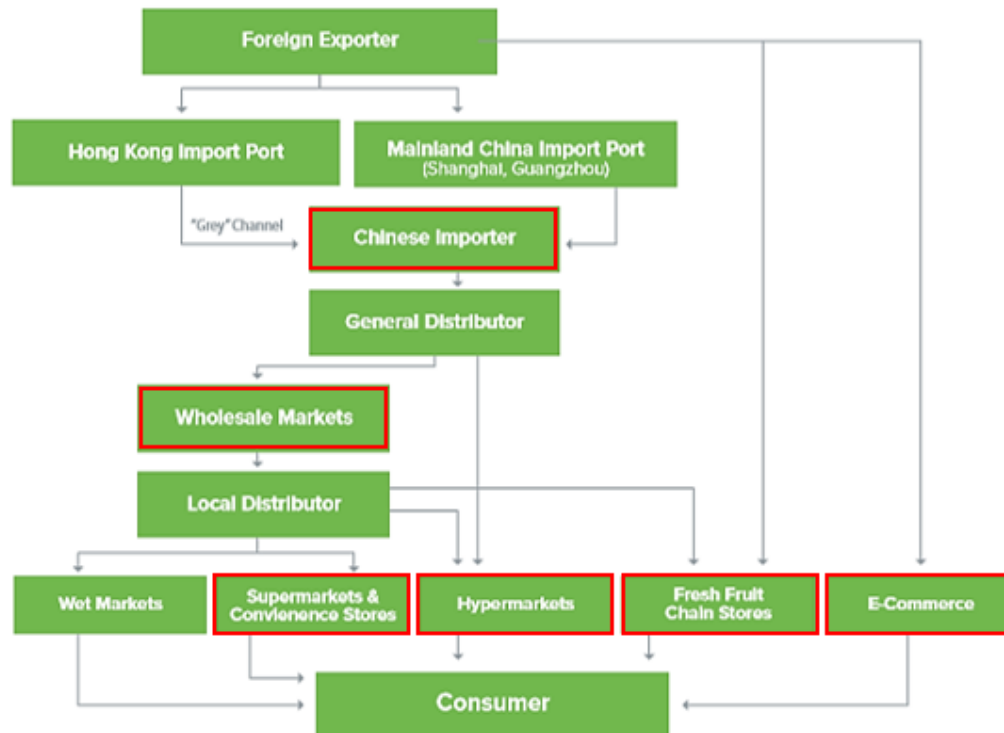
Foreign Exporter

Hong Kong Import Port

Mainland China Import Port
(Shanghai, Guangzhou)

"Grey" Channel

Chinese Importer

General Distributor

Wholesale Markets

Local Distributor

Wet Markets

Supermarkets & Convienence Stores

Hypermarkets

Fresh Fruit Chain Stores

E-Commerce

Consumer